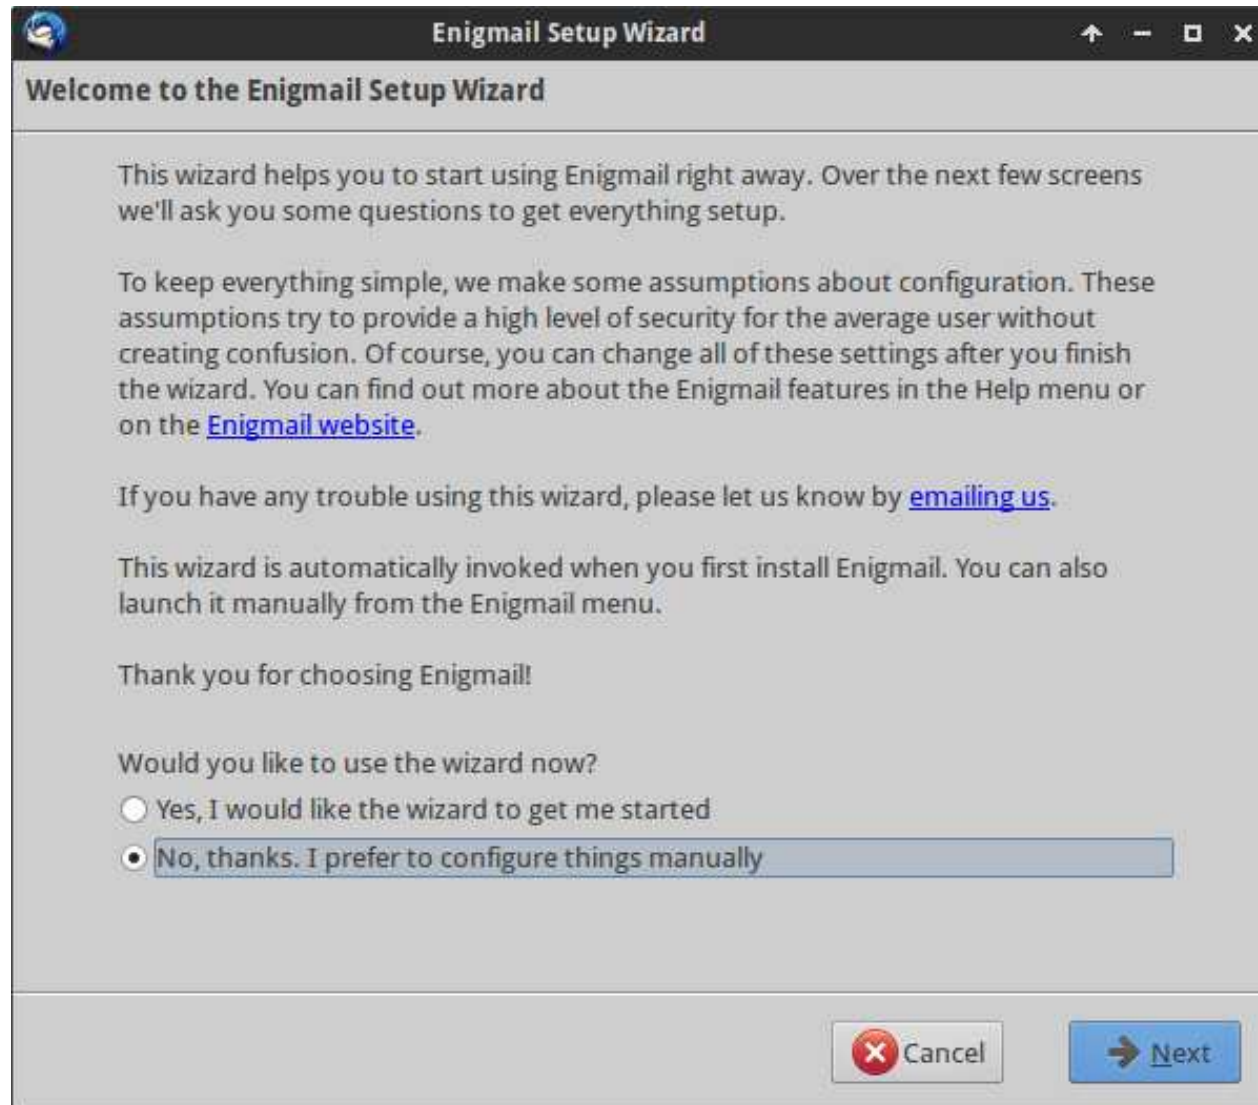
Enigmail Setup Wizard

Welcome to the Enigmail Setup Wizard

This wizard helps you to start using Enigmail right away. Over the next few screens we'll ask you some questions to get everything setup.

To keep everything simple, we make some assumptions about configuration. These assumptions try to provide a high level of security for the average user without creating confusion. Of course, you can change all of these settings after you finish the wizard. You can find out more about the Enigmail features in the Help menu or on the Enigmail website.

If you have any trouble using this wizard, please let us know by emailing us.

This wizard is automatically invoked when you first install Enigmail. You can also launch it manually from the Enigmail menu.

Thank you for choosing Enigmail!

Would you like to use the wizard now?

Yes, I would like the wizard to get me started

No, thanks. I prefer to configure things manually

Cancel

Next